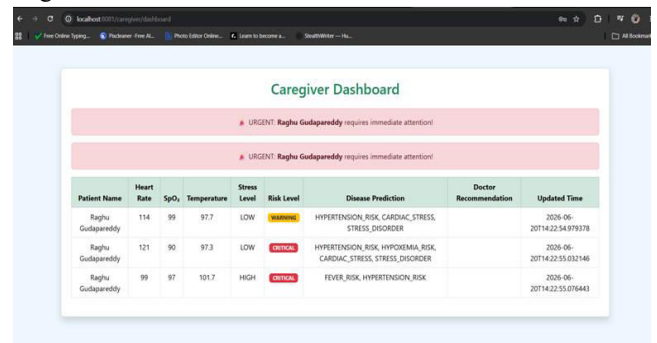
localhost:8081/caregiver/dashboard

Free Online Typing... Packeteer - Free AI... Photo Editor Online... Learn to become a... StealthWriter — Hu... All Bookmarks

Caregiver Dashboard

URGENT: **Raghu Gudapareddy** requires immediate attention!

URGENT: **Raghu Gudapareddy** requires immediate attention!

| Patient Name | Heart Rate | $SpO_2$ | Temperature | Stress Level | Risk Level | Disease Prediction | Doctor Recommendation | Updated Time |
|---|---|---|---|---|---|---|---|---|
| Raghu Gudapareddy | 114 | 99 | 97.7 | LOW | WARNING | HYPERTENSION_RISK, CARDIAC_STRESS, STRESS_DISORDER | | 2026-06-20T14:22:54.979378 |
| Raghu Gudapareddy | 121 | 90 | 97.3 | LOW | CRITICAL | HYPERTENSION_RISK, HYPOXEMIA_RISK, CARDIAC_STRESS, STRESS_DISORDER | | 2026-06-20T14:22:55.032146 |
| Raghu Gudapareddy | 99 | 97 | 101.7 | HIGH | CRITICAL | FEVER_RISK, HYPERTENSION_RISK | | 2026-06-20T14:22:55.076443 |